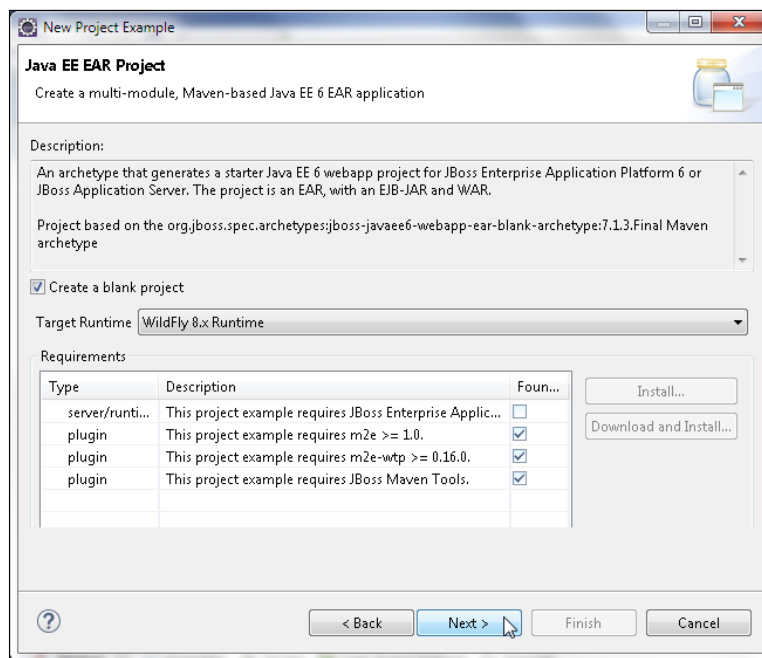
New Project Example

Java EE EAR Project

Create a multi-module, Maven-based Java EE 6 EAR application

Description:

An archetype that generates a starter Java EE 6 webapp project for JBoss Enterprise Application Platform 6 or JBoss Application Server. The project is an EAR, with an EJB-JAR and WAR.

Project based on the org.jboss.spec.archetypes:jboss-javaee6-webapp-ear-blank-archetype:7.1.3.Final Maven archetype

Create a blank project

Target Runtime WildFly 8.x Runtime

Requirements

| Type | Description | Foun... |
|---|---|---|
| server/runti... | This project example requires JBoss Enterprise Applic... | ☐ |
| plugin | This project example requires m2e >= 1.0. | ☑ |
| plugin | This project example requires m2e-wtp >= 0.16.0. | ☑ |
| plugin | This project example requires JBoss Maven Tools. | ☑ |

Install...

Download and Install...

?

< Back

Next >

Finish

Cancel